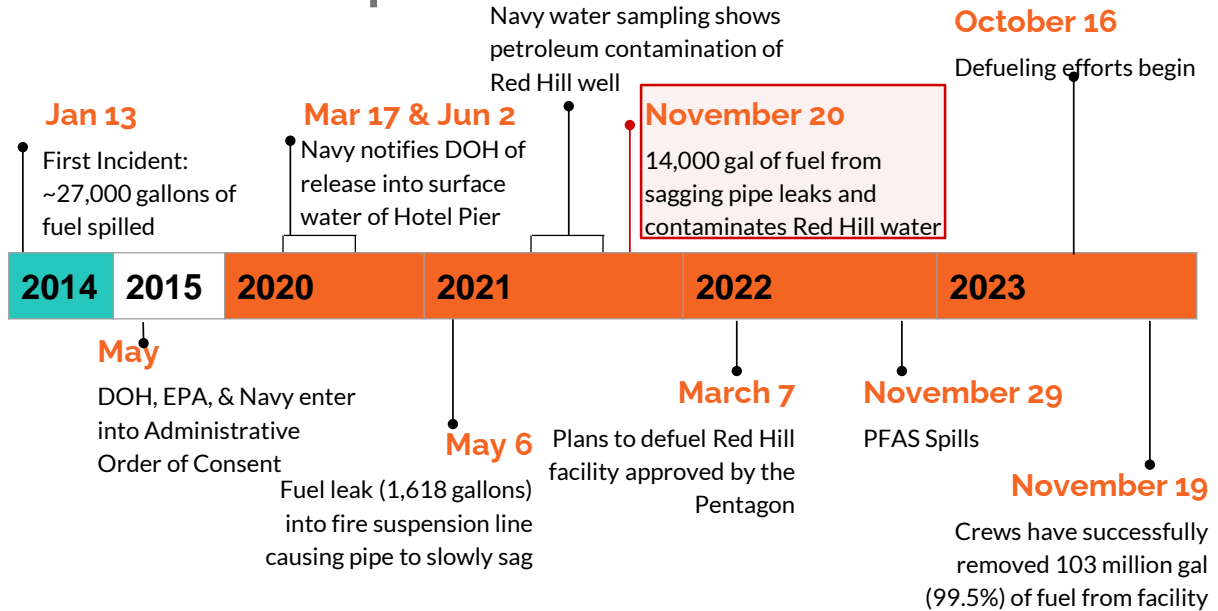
Navy water sampling shows petroleum contamination of Red Hill well

October 16

Defueling efforts begin

Jan 13

First Incident: ~27,000 gallons of fuel spilled

Mar 17 & Jun 2

Navy notifies DOH of release into surface water of Hotel Pier

November 20

14,000 gal of fuel from sagging pipe leaks and contaminates Red Hill water

2014 2015 2020 2021 2022 2023

May

DOH, EPA, & Navy enter into Administrative Order of Consent

May 6

Fuel leak (1,618 gallons) into fire suspension line causing pipe to slowly sag

March 7

Plans to defuel Red Hill facility approved by the Pentagon

November 29

PFAS Spills

November 19

Crews have successfully removed 103 million gal (99.5%) of fuel from facility